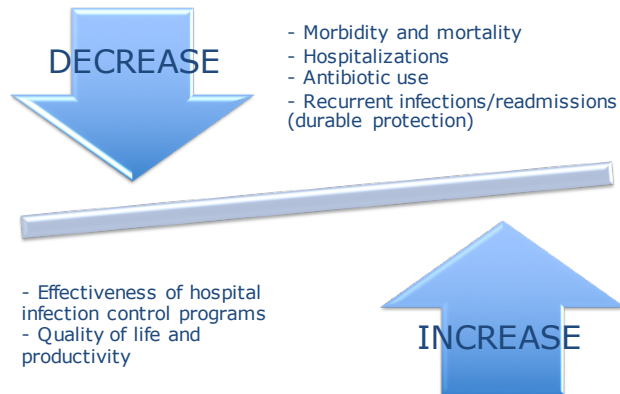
DECREASE

- Morbidity and mortality
- Hospitalizations
- Antibiotic use
- Recurrent infections/readmissions (durable protection)

- Effectiveness of hospital infection control programs
- Quality of life and productivity

INCREASE